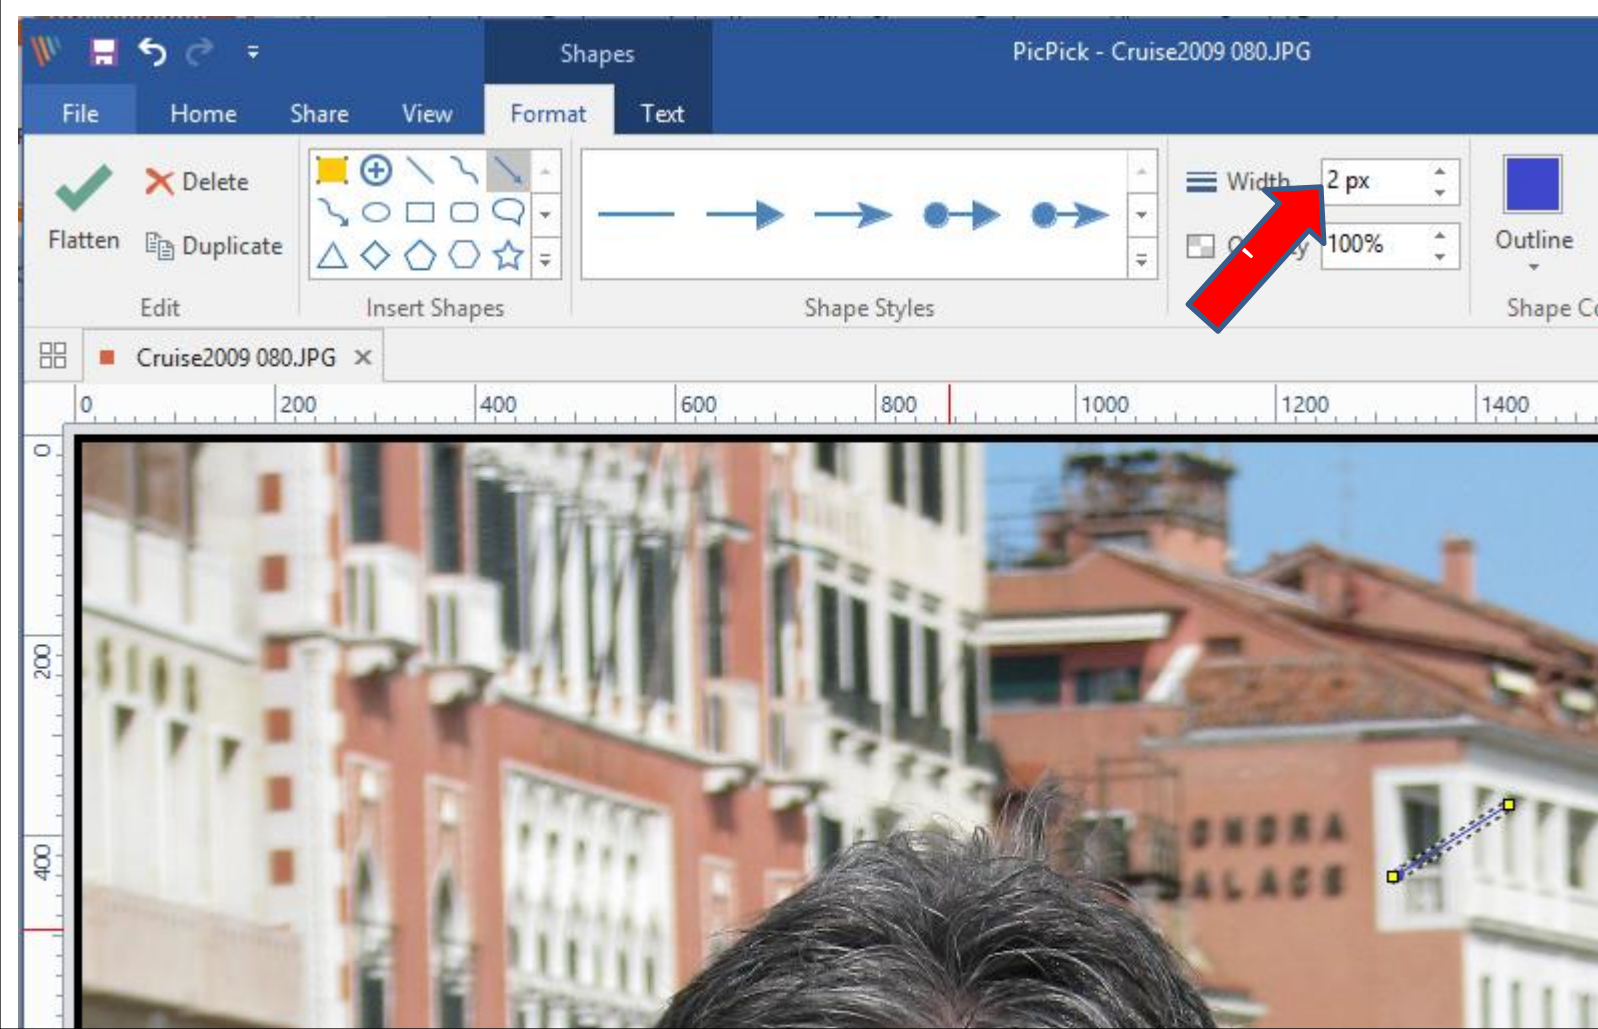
Shapes
PicPick - Cruise2009 080.JPG
File
Home
Share
View
Format
Text
Flatten
Delete
Duplicate
Edit
Insert Shapes
Shape Styles
Width
2 px
100%
Outline
Shape C
Cruise2009 080.JPG
0
200
400
600
800
1000
1200
1400
0
200
400